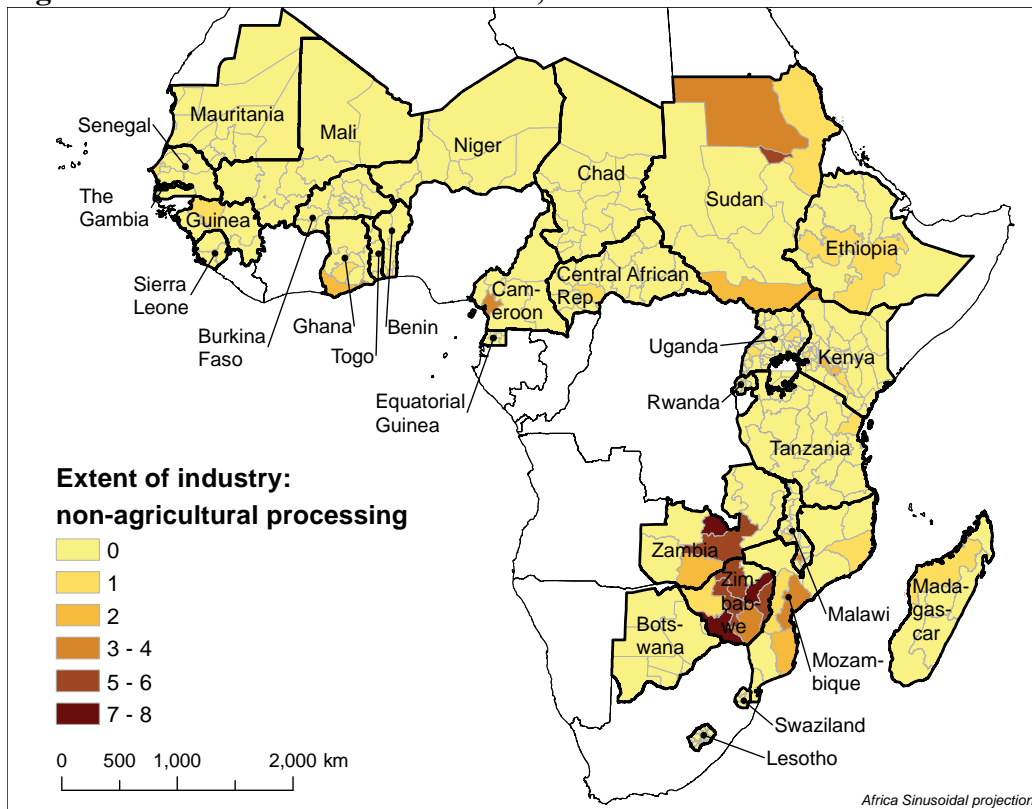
Mauritania
Senegal
Mali
Niger
The Gambia
Chad
Sudan
Guinea
Ethiopia
Sierra Leone
Central African Rep.
Cam-eroon
Burkina Faso
Ghana
Benin
Togo
Uganda
Kenya
Equatorial Guinea
Rwanda
Tanzania

Extent of industry: non-agricultural processing
0
1
2
3 - 4
5 - 6
7 - 8

Zambia
Zim-bab-we
Malawi
Mada-gas-car
Bots-wana
Mozam-bique
Swaziland
Lesotho

0 500 1,000 2,000 km

Africa Sinusoidal projection